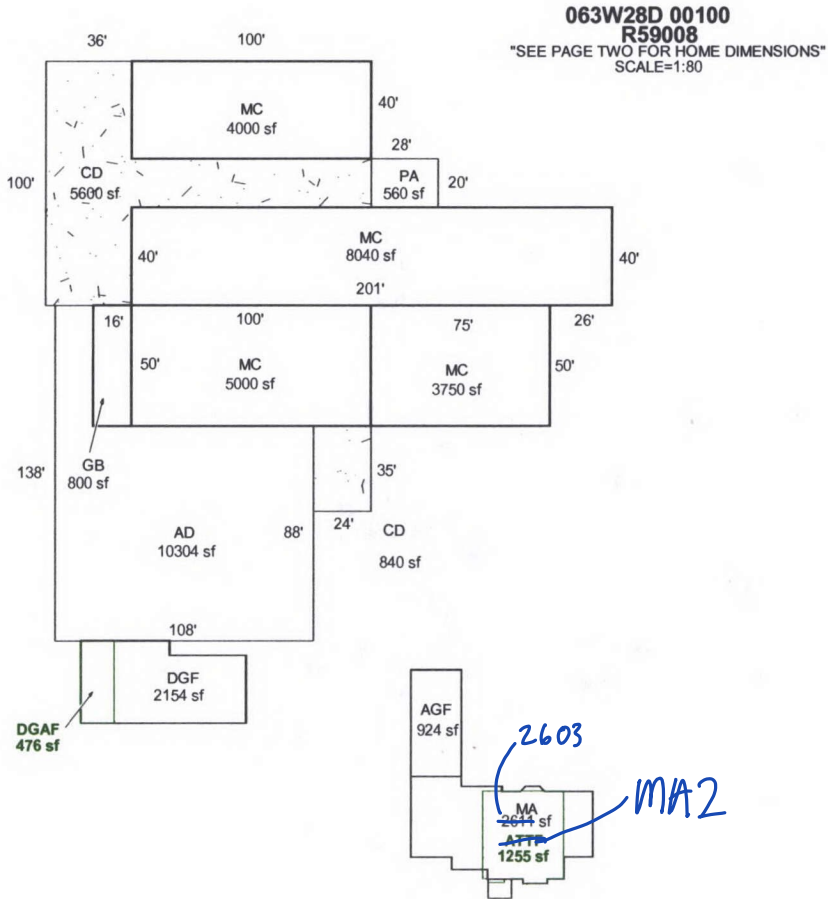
063W28D 00100
R59008
"SEE PAGE TWO FOR HOME DIMENSIONS"
SCALE=1:80

36'
100'
MC
4000 sf
40'
28'
100'
CD
5600 sf
PA
560 sf
20'
MC
8040 sf
40'
40'
201'
16'
100'
75'
26'
50'
MC
5000 sf
MC
3750 sf
50'
GB
800 sf
138'
35'
AD
10304 sf
88'
24'
CD
840 sf
108'
DGF
2154 sf
DGAF
476 sf
AGF
924 sf
2603
MA
2611 sf
MA2
ATTF
1255 sf